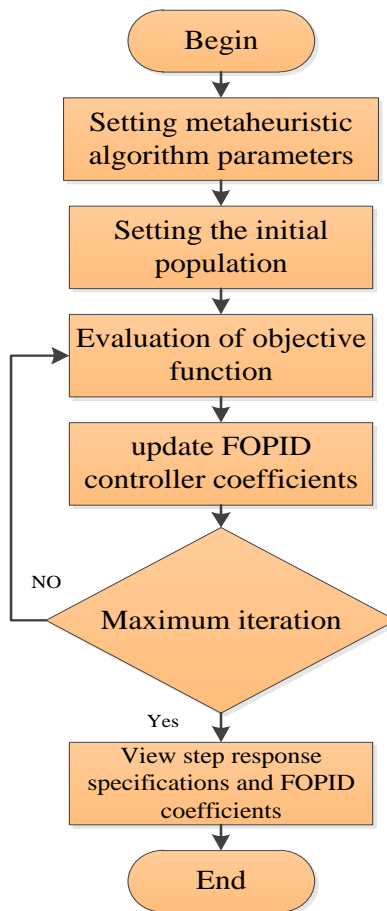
Begin

Setting metaheuristic algorithm parameters

Setting the initial population

Evaluation of objective function

update FOPID controller coefficients

NO

Maximum iteration

Yes

View step response specifications and FOPID coefficients

End